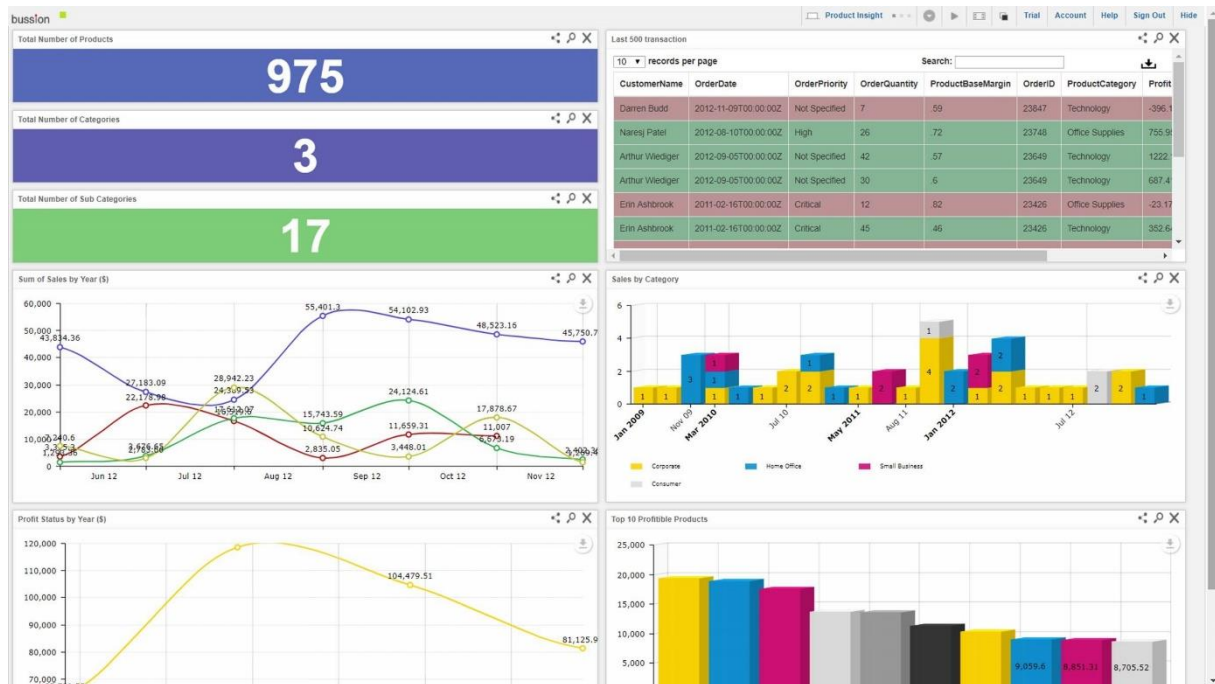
bussion

Product Insight | Trial | Account | Help | Sign Out | Hide

Total Number of Products

975

Total Number of Categories

3

Total Number of Sub Categories

17

Last 500 transaction

10 records per page

Search:

| CustomerName | OrderDate | OrderPriority | OrderQuantity | ProductBaseMargin | OrderID | ProductCategory | Profit |
|---|---|---|---|---|---|---|---|
| Darren Budd | 2012-11-09T00:00:00Z | Not Specified | 7 | .59 | 23847 | Technology | -396.1 |
| Naresj Patel | 2012-08-10T00:00:00Z | High | 26 | .72 | 23748 | Office Supplies | 755.9 |
| Arthur Wiediger | 2012-09-05T00:00:00Z | Not Specified | 42 | .57 | 23649 | Technology | 1222 |
| Arthur Wiediger | 2012-09-05T00:00:00Z | Not Specified | 30 | 6 | 23649 | Technology | 687.4 |
| Erin Ashbrook | 2011-02-16T00:00:00Z | Critical | 12 | 82 | 23426 | Office Supplies | -23.17 |
| Erin Ashbrook | 2011-02-16T00:00:00Z | Critical | 45 | 46 | 23426 | Technology | 352.6 |

Sum of Sales by Year ($)

60,000
50,000
40,000
30,000
20,000
10,000
0

43,834.36
27,183.09
22,178.98
28,942.23
24,309.53
17,542.07
16,659.71
55,401.3
54,102.93
48,523.16
45,750.7
15,743.59
10,624.74
24,124.61
11,659.31
17,878.67
11,007
6,875.19
2,835.05
3,448.01
10,240.6
3,626.65
2,783.08

Jun 12
Jul 12
Aug 12
Sep 12
Oct 12
Nov 12

Sales by Category

6
4
2
0

Jan 2009
Nov 09
Mar 2010
Jul 10
May 2011
Aug 11
Jan 2012
Jul 12

Corporate
Home Office
Small Business
Consumer

Profit Status by Year ($)

120,000
110,000
100,000
90,000
80,000
70,000

104,479.51
81,125.9

Top 10 Profitible Products

25,000
20,000
15,000
10,000
5,000

9,059.6
8,851.31
8,705.52